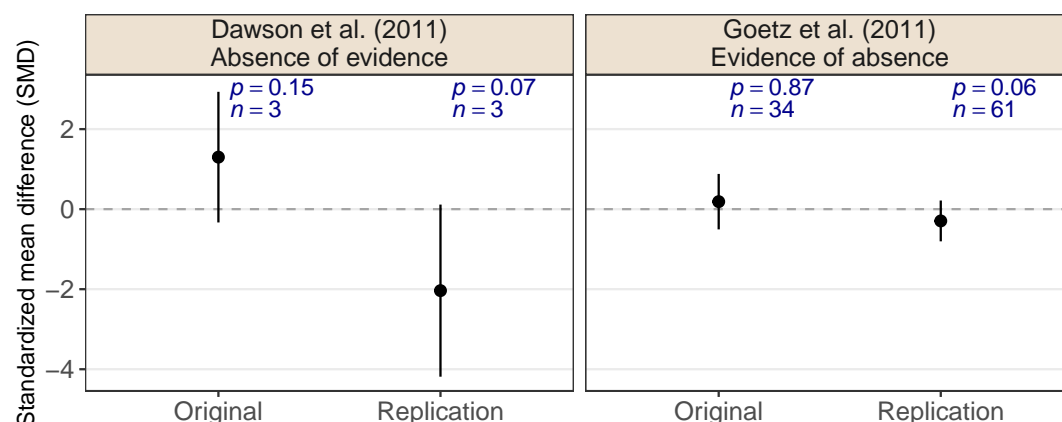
Dawson et al. (2011)
Absence of evidence

Goetz et al. (2011)
Evidence of absence

Standardized mean difference (SMD)

$p = 0.15$
$n = 3$

$p = 0.07$
$n = 3$

$p = 0.87$
$n = 34$

$p = 0.06$
$n = 61$

2
0
−2
−4

Original
Replication
Original
Replication